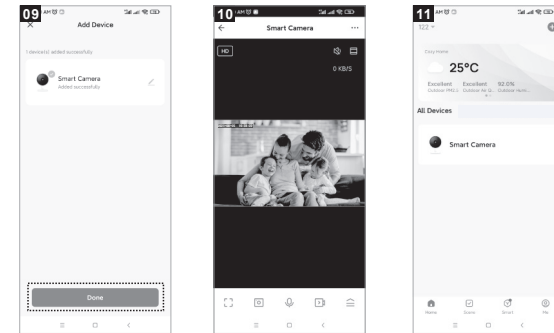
09
Add Device
1 device(s) added successfully
Smart Camera
Added successfully
Done

10
Smart Camera
HD
0 KB/S

11
122
Cozy Home
25°C
Excellent Excellent 52.0%
Outdoor PM2.5 Outdoor Air Q... Outdoor Humi...
All Devices
Smart Camera
Home Scene Smart Me